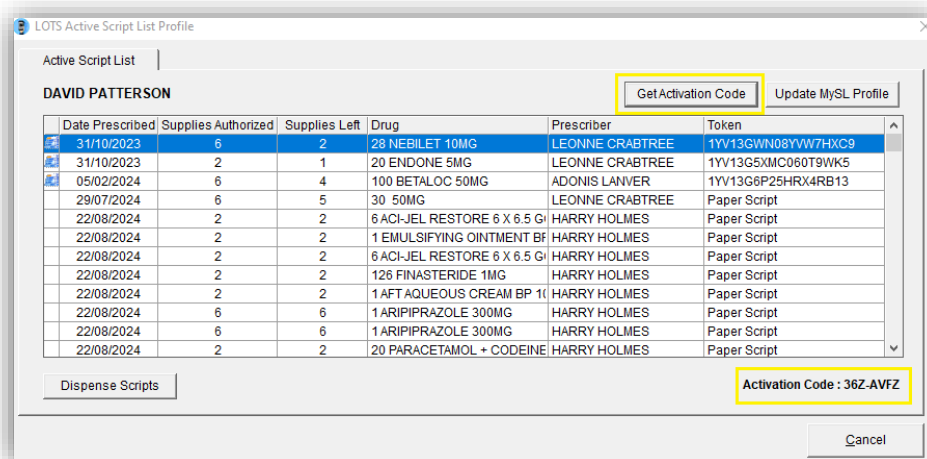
LOTS Active Script List Profile

Active Script List

DAVID PATTERSON

Get Activation Code

Update MySL Profile

| | Date Prescribed | Supplies Authorized | Supplies Left | Drug | Prescriber | Token |
|---|---|---|---|---|---|---|
| | 31/10/2023 | 6 | 2 | 28 NEBILET 10MG | LEONNE CRABTREE | 1YV13GWN08YVW7HXC9 |
| | 31/10/2023 | 2 | 1 | 20 ENDONE 5MG | LEONNE CRABTREE | 1YV13G5XMC060T9WK5 |
| | 05/02/2024 | 6 | 4 | 100 BETALOC 50MG | ADONIS LANVER | 1YV13G6P25HRX4RB13 |
| | 29/07/2024 | 6 | 5 | 30 50MG | LEONNE CRABTREE | Paper Script |
| | 22/08/2024 | 2 | 2 | 6 ACI-JEL RESTORE 6 X 6.5 G | HARRY HOLMES | Paper Script |
| | 22/08/2024 | 2 | 2 | 1 EMULSIFYING OINTMENT BF | HARRY HOLMES | Paper Script |
| | 22/08/2024 | 2 | 2 | 6 ACI-JEL RESTORE 6 X 6.5 G | HARRY HOLMES | Paper Script |
| | 22/08/2024 | 2 | 2 | 126 FINASTERIDE 1MG | HARRY HOLMES | Paper Script |
| | 22/08/2024 | 2 | 2 | 1 AFT AQUEOUS CREAM BP 1( | HARRY HOLMES | Paper Script |
| | 22/08/2024 | 6 | 6 | 1 ARIPIPRAZOLE 300MG | HARRY HOLMES | Paper Script |
| | 22/08/2024 | 6 | 6 | 1 ARIPIPRAZOLE 300MG | HARRY HOLMES | Paper Script |
| | 22/08/2024 | 2 | 2 | 20 PARACETAMOL + CODEINE | HARRY HOLMES | Paper Script |

Dispense Scripts

Activation Code : 36Z-AVFZ

Cancel